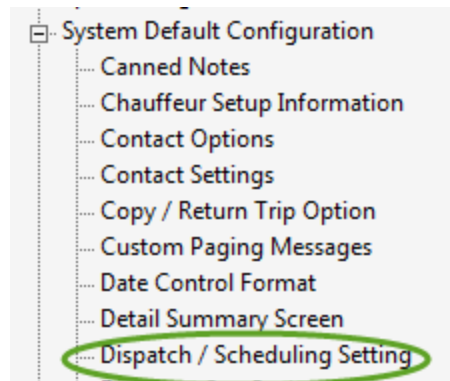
System Default Configuration
Canned Notes
Chauffeur Setup Information
Contact Options
Contact Settings
Copy / Return Trip Option
Custom Paging Messages
Date Control Format
Detail Summary Screen
Dispatch / Scheduling Setting